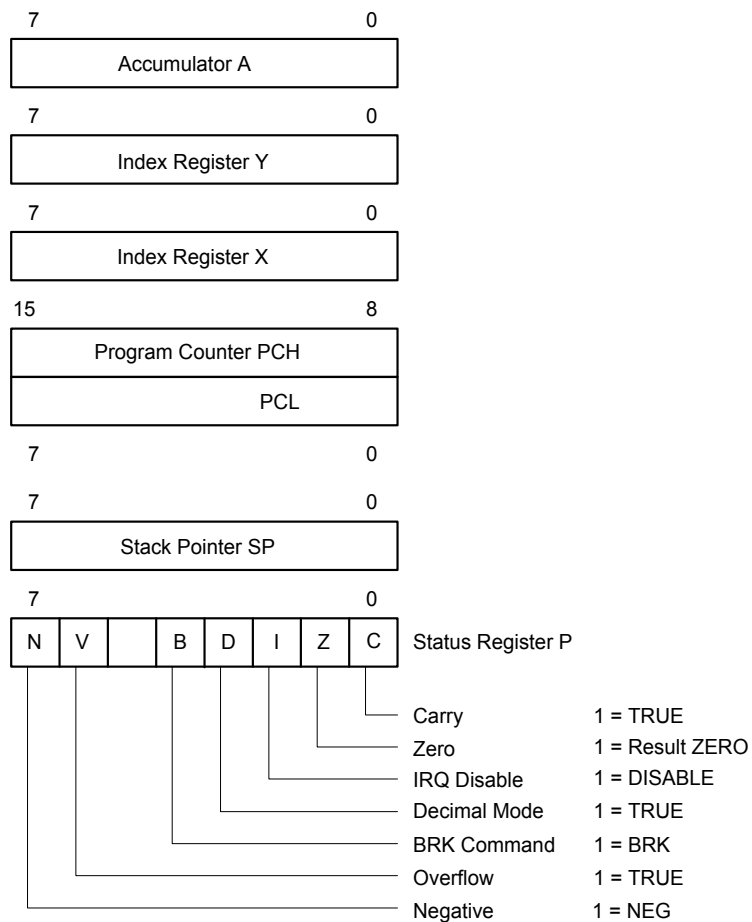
7 0

Accumulator A

7 0

Index Register Y

7 0

Index Register X

15 8

Program Counter PCH

PCL

7 0

7 0

Stack Pointer SP

7 0

| N | V | | B | D | I | Z | C |
|---|---|---|---|---|---|---|---|

Status Register P

Carry 1 = TRUE
Zero 1 = Result ZERO
IRQ Disable 1 = DISABLE
Decimal Mode 1 = TRUE
BRK Command 1 = BRK
Overflow 1 = TRUE
Negative 1 = NEG